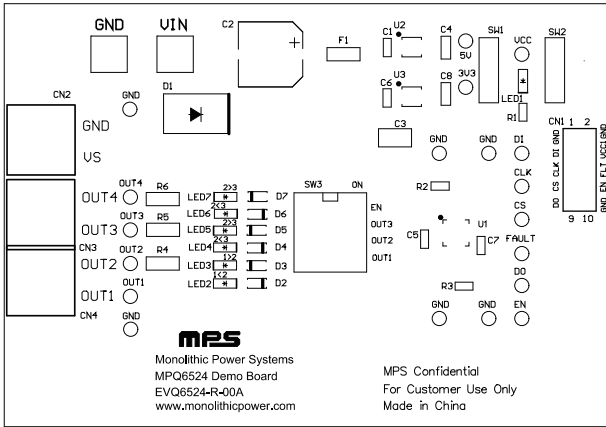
GND VIN C2 + F1 C1 U2 C4 5V SW1 VCC SW2
D1 C6 U3 C8 3V3 LED1 R1
CN2 GND C3 GND GND DI CN1 1 2
GND VS
DI CLK CS DO GND VCC FLT EN GND
9 10
CLK
R2 CS
OUT4 R6 LED7 2>3 D7 SW3 ON EN
OUT4 LED6 2<3 D6
OUT3 R5 LED5 2>3 D5 OUT3
OUT3 LED4 2<3 D4 OUT2 U1 C5 C7 FAULT
CN3 OUT2 R4 OUT1
OUT2 LED3 1>2 D3
LED2 1<2 D2 DO
OUT1 R3
OUT1 GND GND EN
CN4 GND

MPS
Monolithic Power Systems
MPQ6524 Demo Board
EVQ6524-R-00A
www.monolithicpower.com

MPS Confidential
For Customer Use Only
Made in China